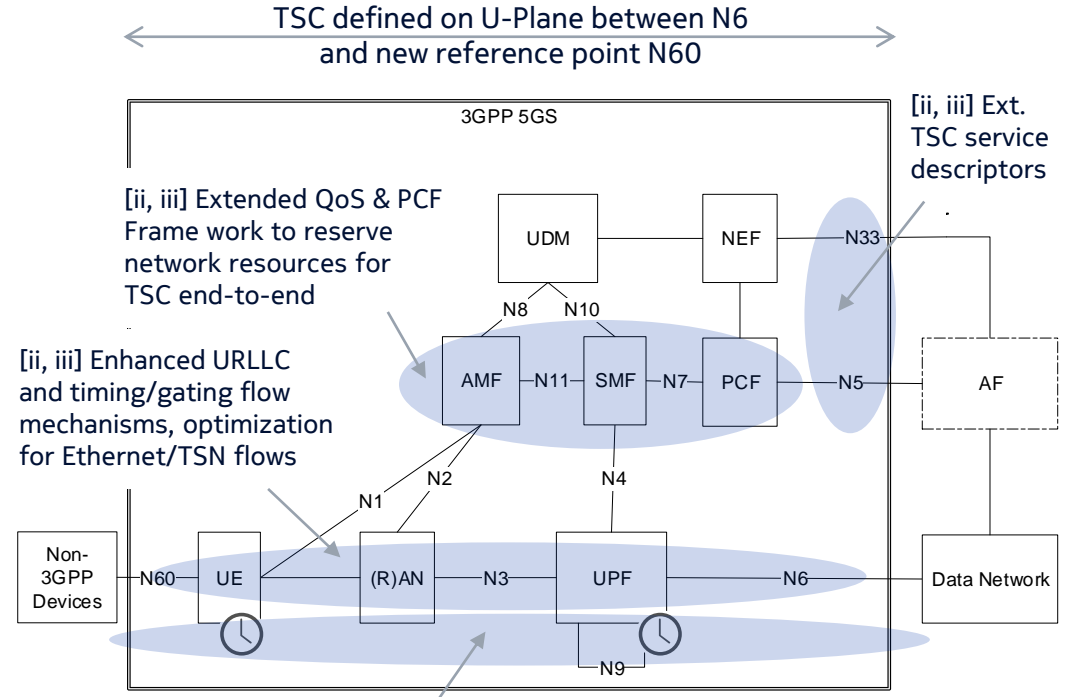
TSC defined on U-Plane between N6 and new reference point N60

3GPP 5GS

[ii, iii] Ext. TSC service descriptors

[ii, iii] Extended QoS & PCF Frame work to reserve network resources for TSC end-to-end

[ii, iii] Enhanced URLLC and timing/gating flow mechanisms, optimization for Ethernet/TSN flows

UDM

NEF

N33

N8

N10

AMF

N11

SMF

N7

PCF

N5

AF

N1

N2

N4

Non-3GPP Devices

N60

UE

(R)AN

N3

UPF

N6

Data Network

N9